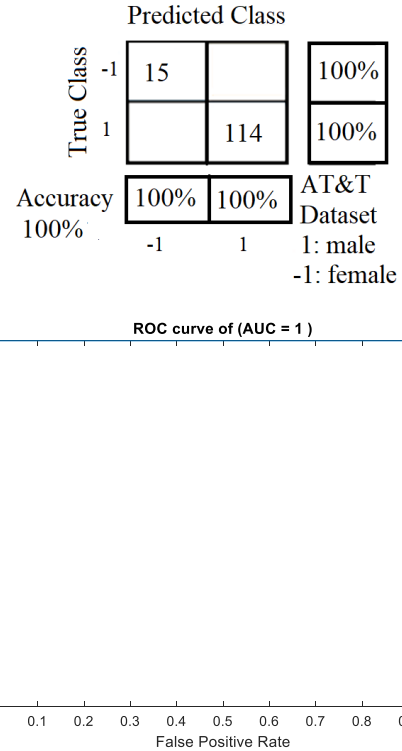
Predicted Class

True Class

| | | | |
|---|---|---|---|
| -1 | 15 | | 100% |
| 1 | | 114 | 100% |

Accuracy 100%

| 100% | 100% |
|---|---|
| -1 | 1 |

AT&T Dataset
1: male
-1: female

ROC curve of (AUC = 1 )

0.1 0.2 0.3 0.4 0.5 0.6 0.7 0.8 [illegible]

False Positive Rate